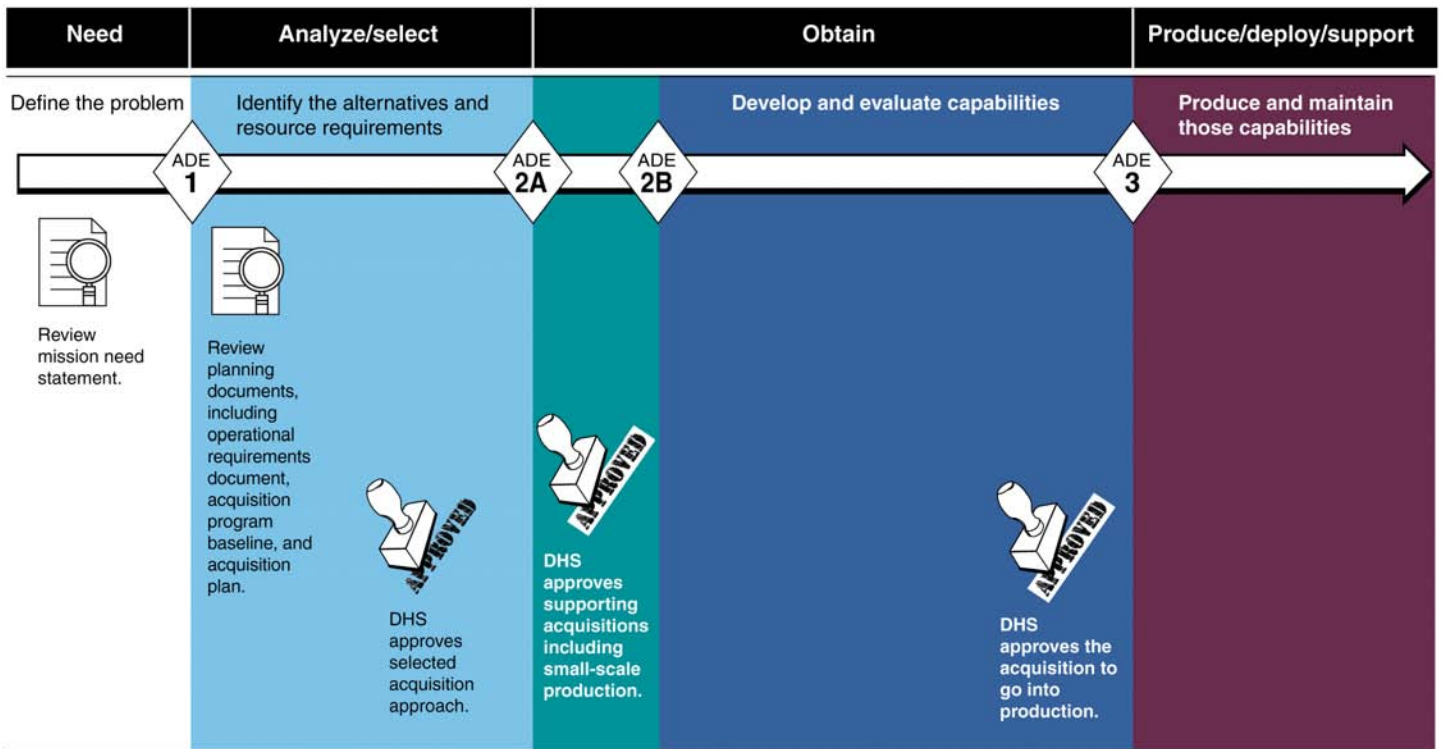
| Need | Analyze/select | Obtain | Produce/deploy/support |
|---|---|---|---|

Define the problem

Identify the alternatives and resource requirements

Develop and evaluate capabilities

Produce and maintain those capabilities

ADE 1

ADE 2A

ADE 2B

ADE 3

Review mission need statement.

Review planning documents, including operational requirements document, acquisition program baseline, and acquisition plan.

APPROVED

DHS approves selected acquisition approach.

APPROVED

DHS approves supporting acquisitions including small-scale production.

APPROVED

DHS approves the acquisition to go into production.